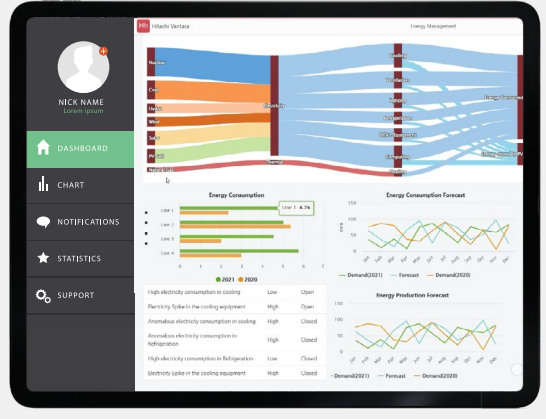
NICK NAME
Lorem ipsum

DASHBOARD

CHART

NOTIFICATIONS

STATISTICS

SUPPORT

Hitachi Vantara

Energy Management

Nuclear

Coal

Hydro

Wind

Solar

PV roll

Natural Gas

Electricity

Thermal

Cooling

Ventilation

Heating

Lighting

Office Equipment

Computing

Heating

Energy Consumed

Energy Wasted

Energy Consumption

Line 1

Line 2

Line 3

Line 4

Line 1: 6.76

0 1 2 3 4 5 6 7

2021 2020

Energy Consumption Forecast

150

100

50

0

Demand(2021) Forecast Demand(2020)

Energy Production Forecast

150

100

50

0

Demand(2021) Forecast Demand(2020)

| | | |
|---|---|---|
| High electricity consumption in cooling | Low | Open |
| Electricity Spike in the cooling equipment | High | Open |
| Anomalous electricity consumption in cooling | High | Closed |
| Anomalous electricity consumption in Refrigeration | High | Closed |
| High electricity consumption in Refrigeration | Low | Closed |
| Electricity spike in the cooling equipment | High | Closed |